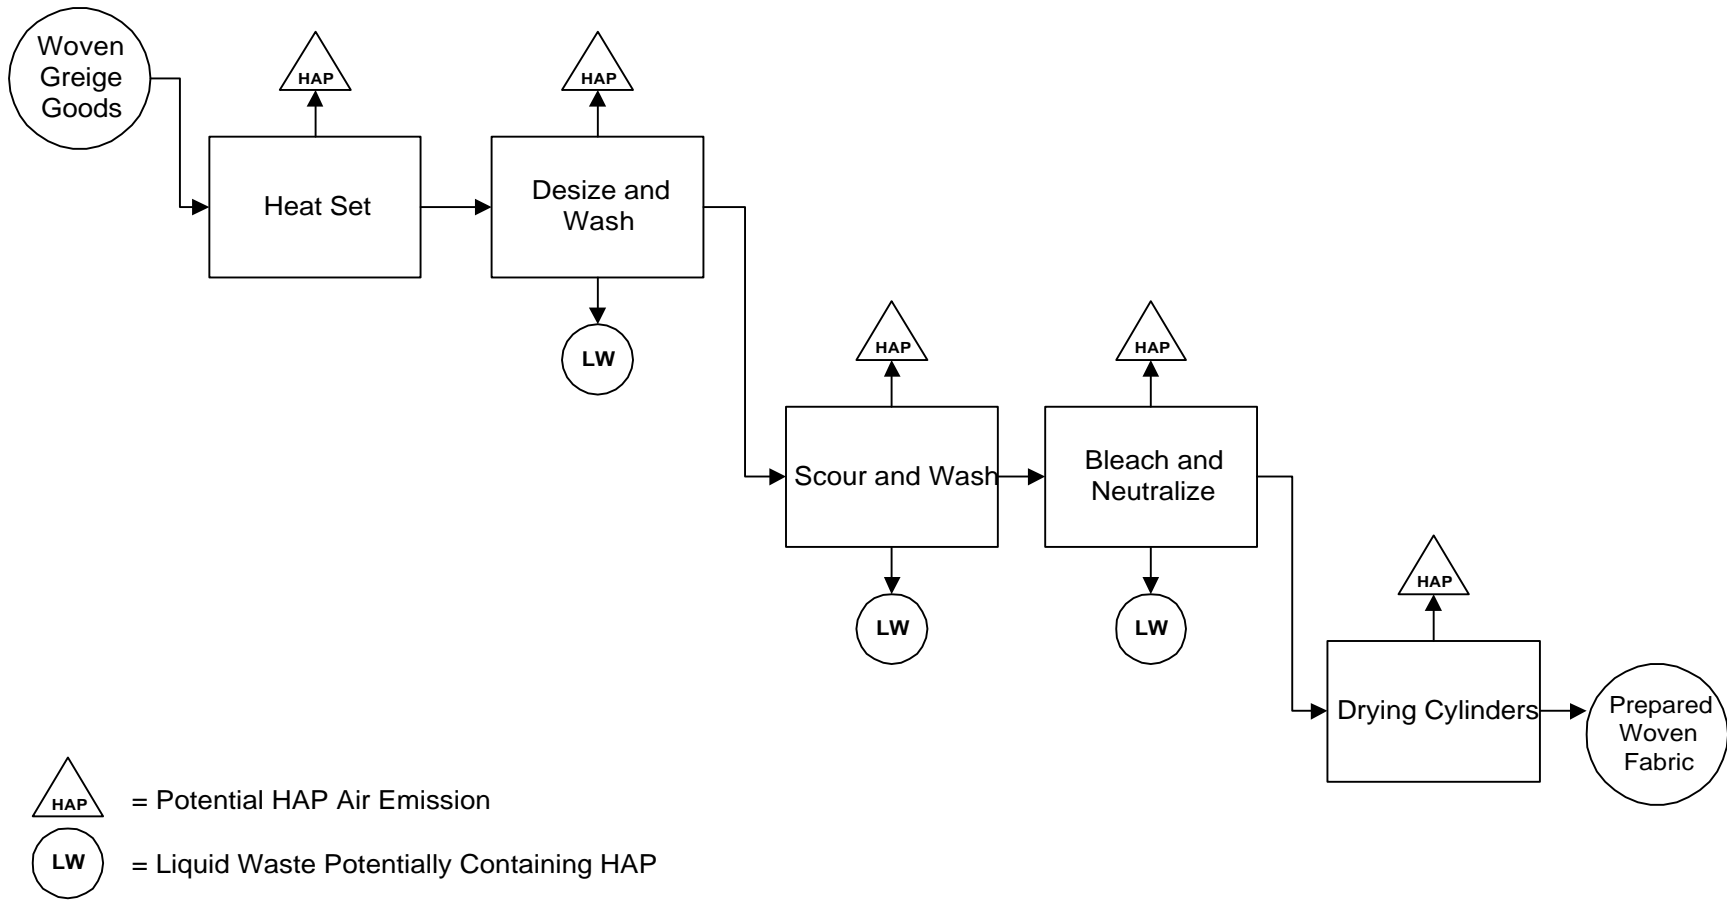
Woven Greige Goods

HAP

Heat Set

HAP

Desize and Wash

LW

HAP

Scour and Wash

LW

HAP

Bleach and Neutralize

LW

HAP

Drying Cylinders

Prepared Woven Fabric

HAP = Potential HAP Air Emission

LW = Liquid Waste Potentially Containing HAP